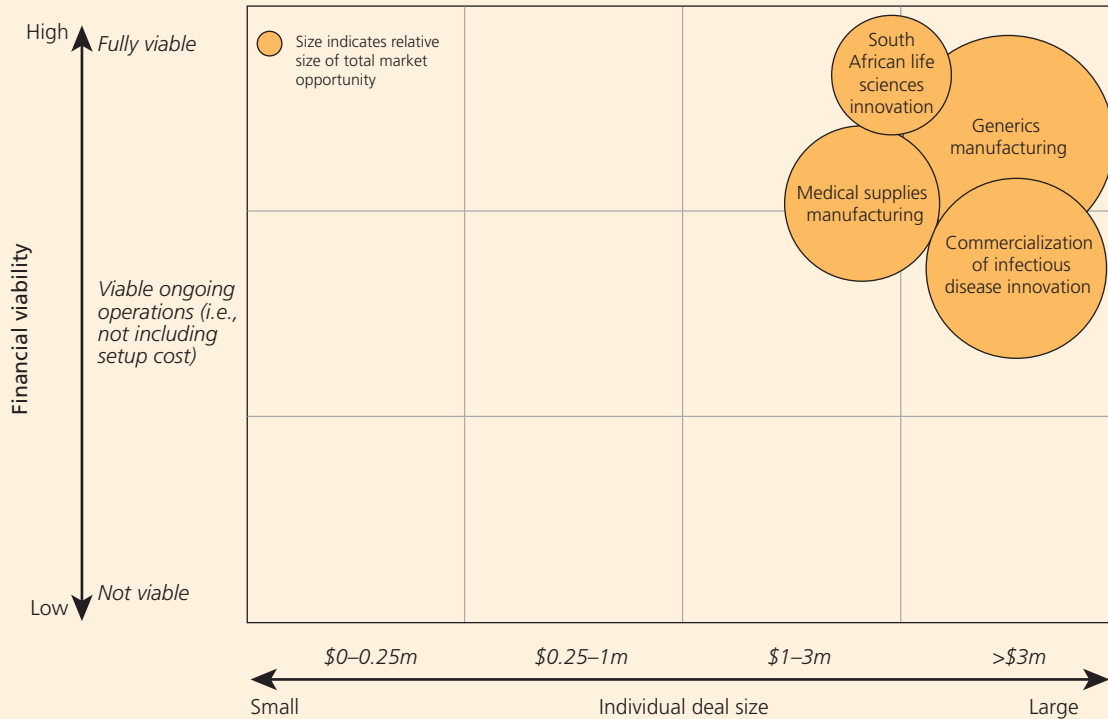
High
Fully viable
Size indicates relative size of total market opportunity
South African life sciences innovation
Generics manufacturing
Medical supplies manufacturing
Commercialization of infectious disease innovation
Financial viability
Viable ongoing operations (i.e., not including setup cost)
Low
Not viable
$0–0.25m
$0.25–1m
$1–3m
>$3m
Small
Individual deal size
Large